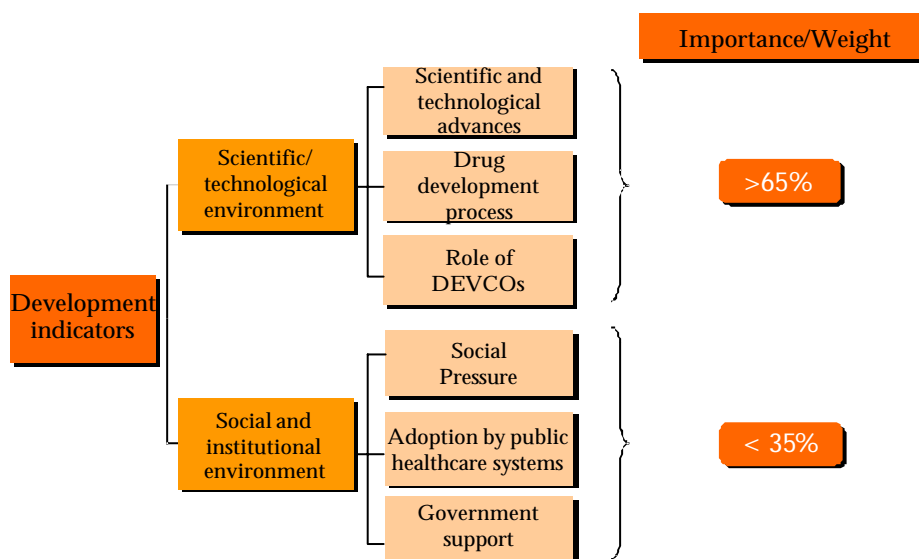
Importance/Weight

Development indicators

Scientific/ technological environment

Scientific and technological advances

Drug development process

Role of DEVCOs

>65%

Social and institutional environment

Social Pressure

Adoption by public healthcare systems

Government support

< 35%